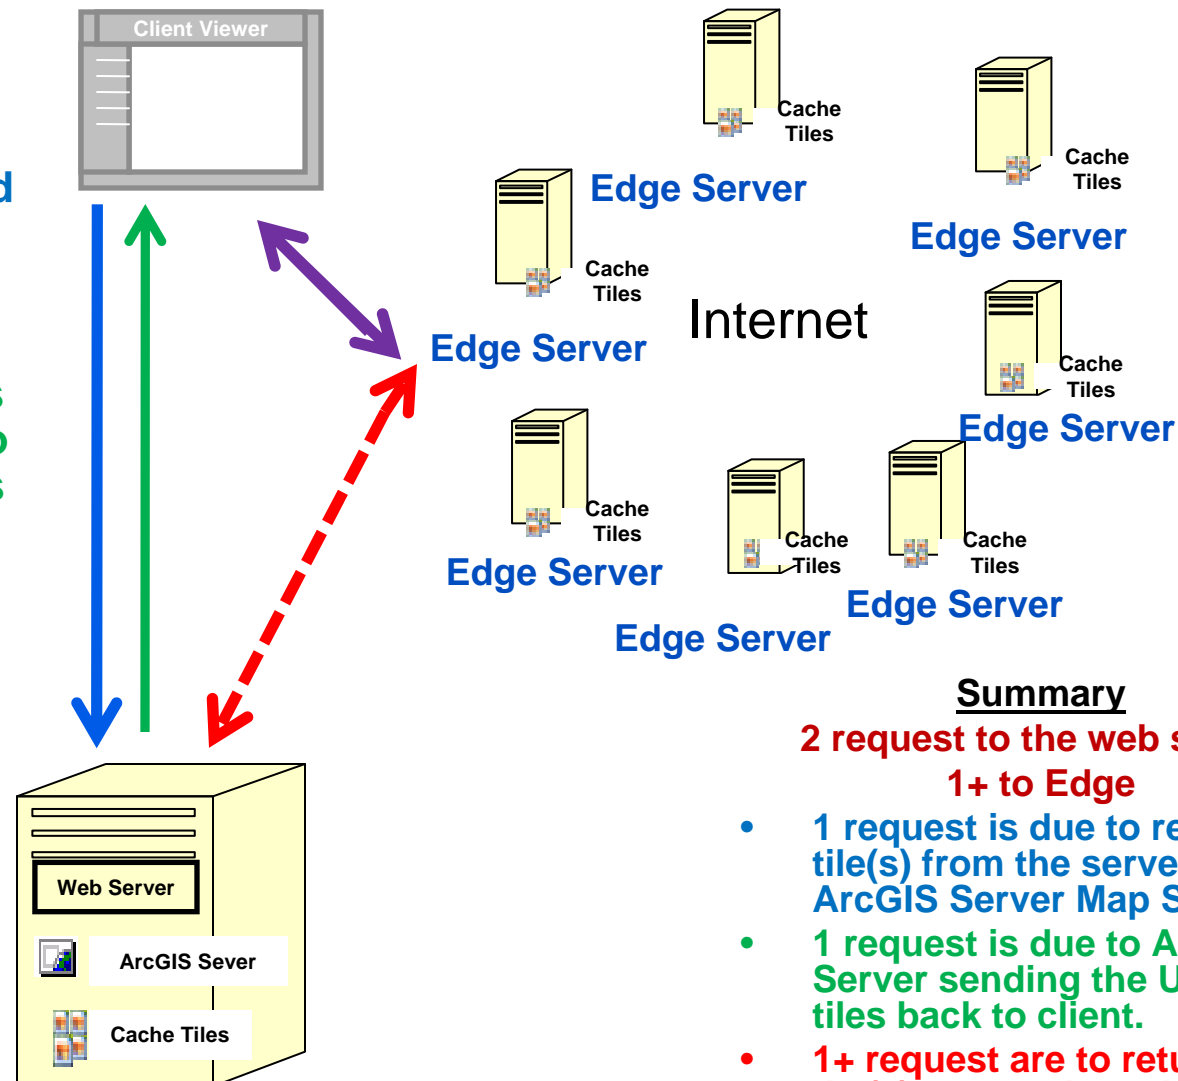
Client Viewer

d

s
o
s

Cache Tiles

Edge Server

Cache Tiles

Edge Server

Cache Tiles

Internet

Edge Server

Cache Tiles

Edge Server

Cache Tiles

Edge Server

Cache Tiles

Cache Tiles

Edge Server

Edge Server

Summary

2 request to the web s

1+ to Edge

• 1 request is due to re tile(s) from the serve ArcGIS Server Map S

• 1 request is due to A Server sending the U tiles back to client.

• 1+ request are to retu

Web Server

ArcGIS Sever

Cache Tiles